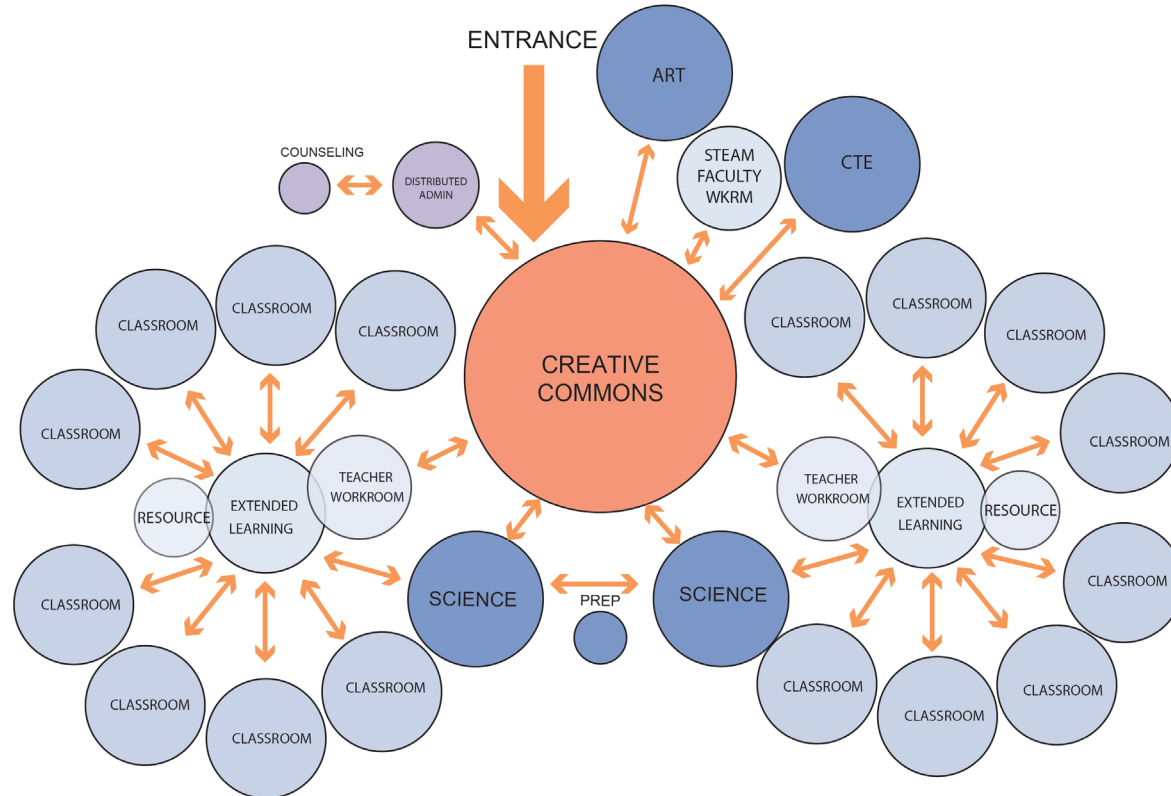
ENTRANCE

ART

COUNSELING

DISTRIBUTED ADMIN

STEAM FACULTY WKRM

CTE

CLASSROOM

CLASSROOM

CLASSROOM

CREATIVE COMMONS

CLASSROOM

CLASSROOM

CLASSROOM

CLASSROOM

CLASSROOM

TEACHER WORKROOM

RESOURCE

EXTENDED LEARNING

TEACHER WORKROOM

EXTENDED LEARNING

RESOURCE

CLASSROOM

CLASSROOM

SCIENCE

PREP

SCIENCE

CLASSROOM

CLASSROOM

CLASSROOM

CLASSROOM

CLASSROOM

CLASSROOM

CLASSROOM